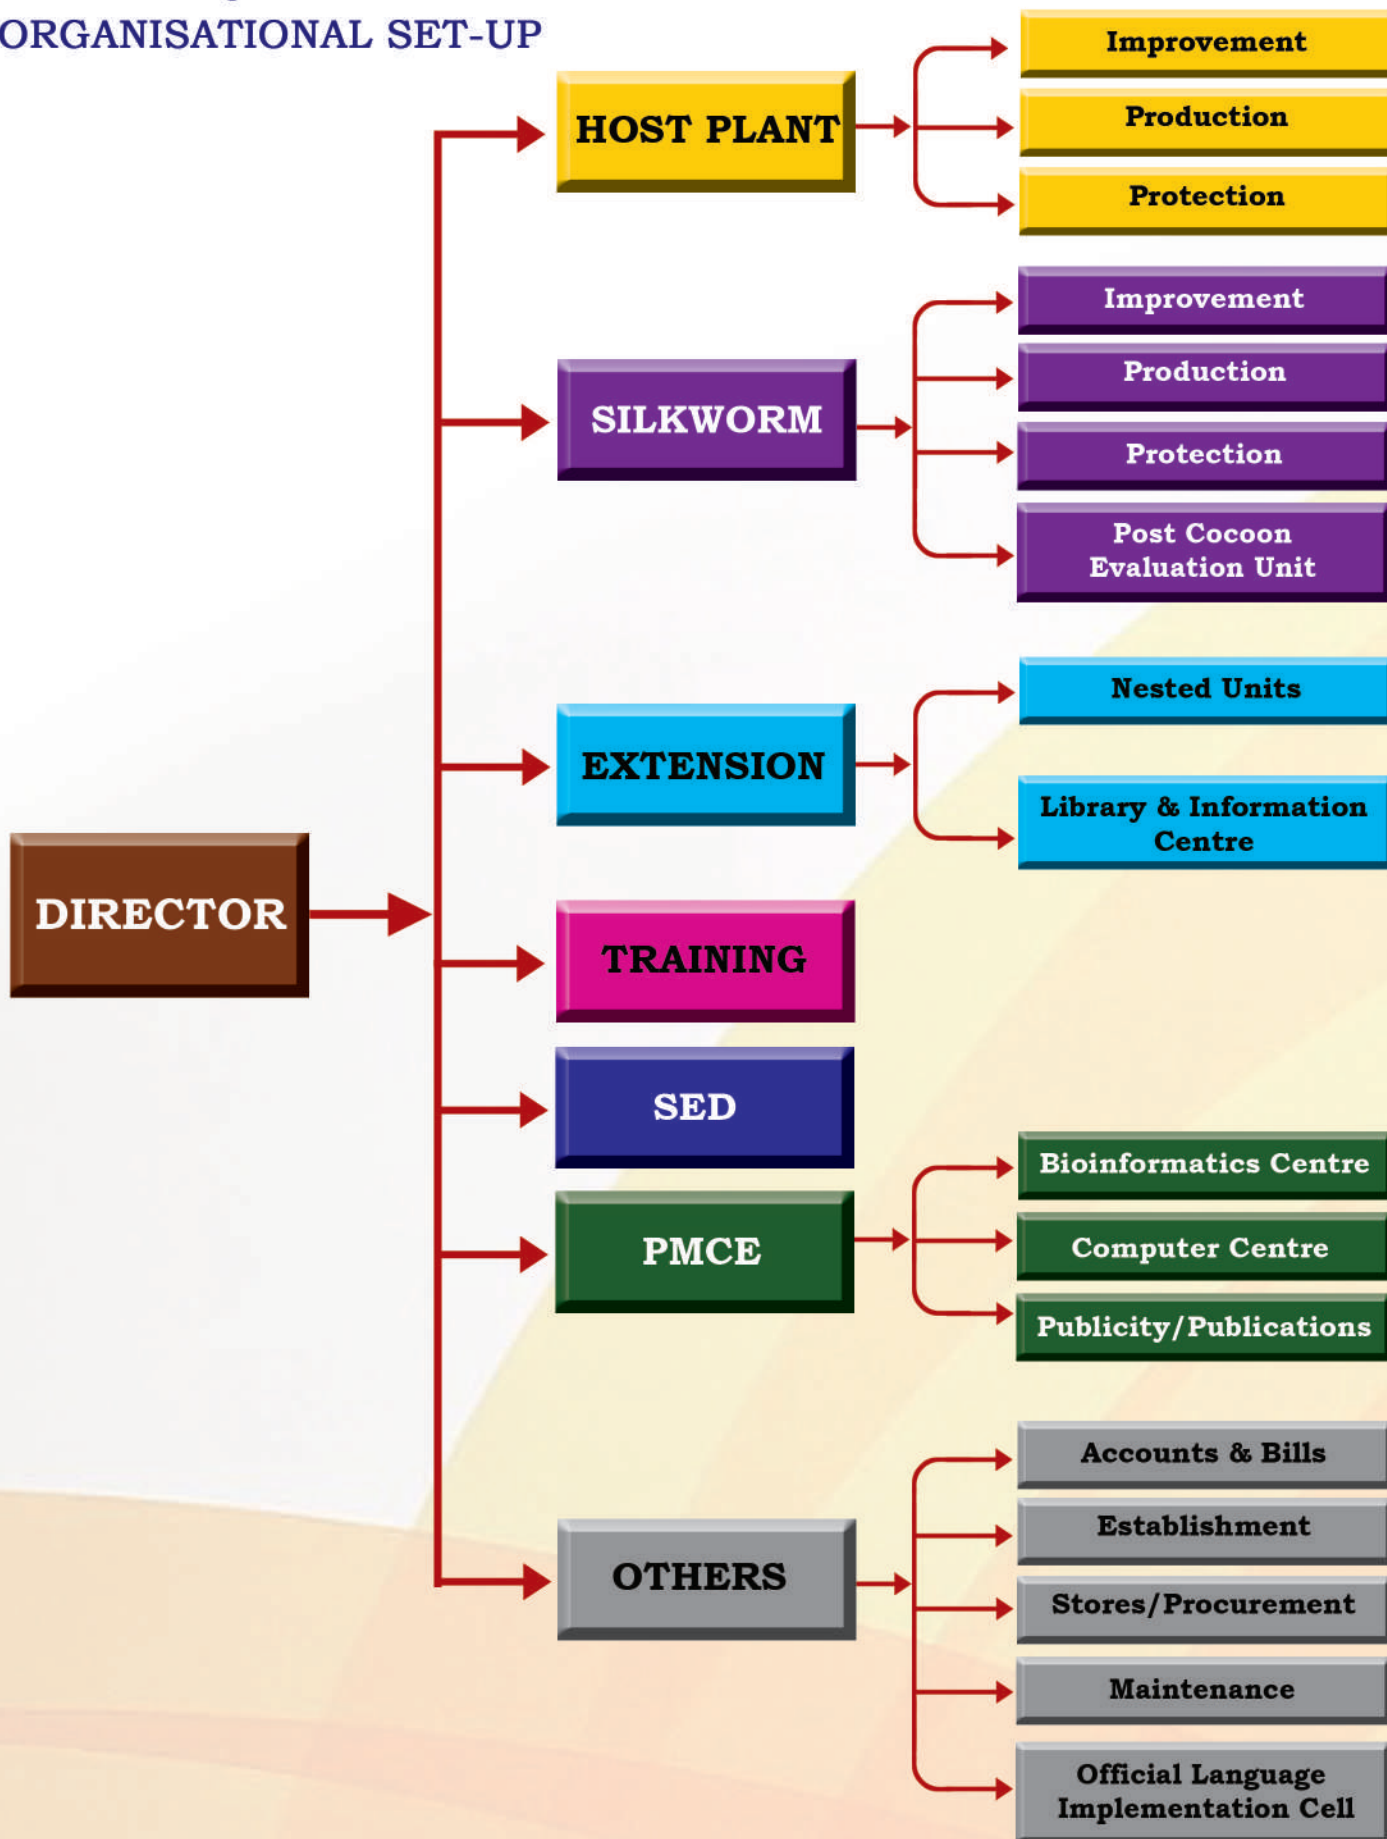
ORGANISATIONAL SET-UP

DIRECTOR

HOST PLANT
Improvement
Production
Protection

SILKWORM
Improvement
Production
Protection
Post Cocoon Evaluation Unit

EXTENSION
Nested Units
Library & Information Centre

TRAINING

SED

PMCE
Bioinformatics Centre
Computer Centre
Publicity/Publications

OTHERS
Accounts & Bills
Establishment
Stores/Procurement
Maintenance
Official Language Implementation Cell